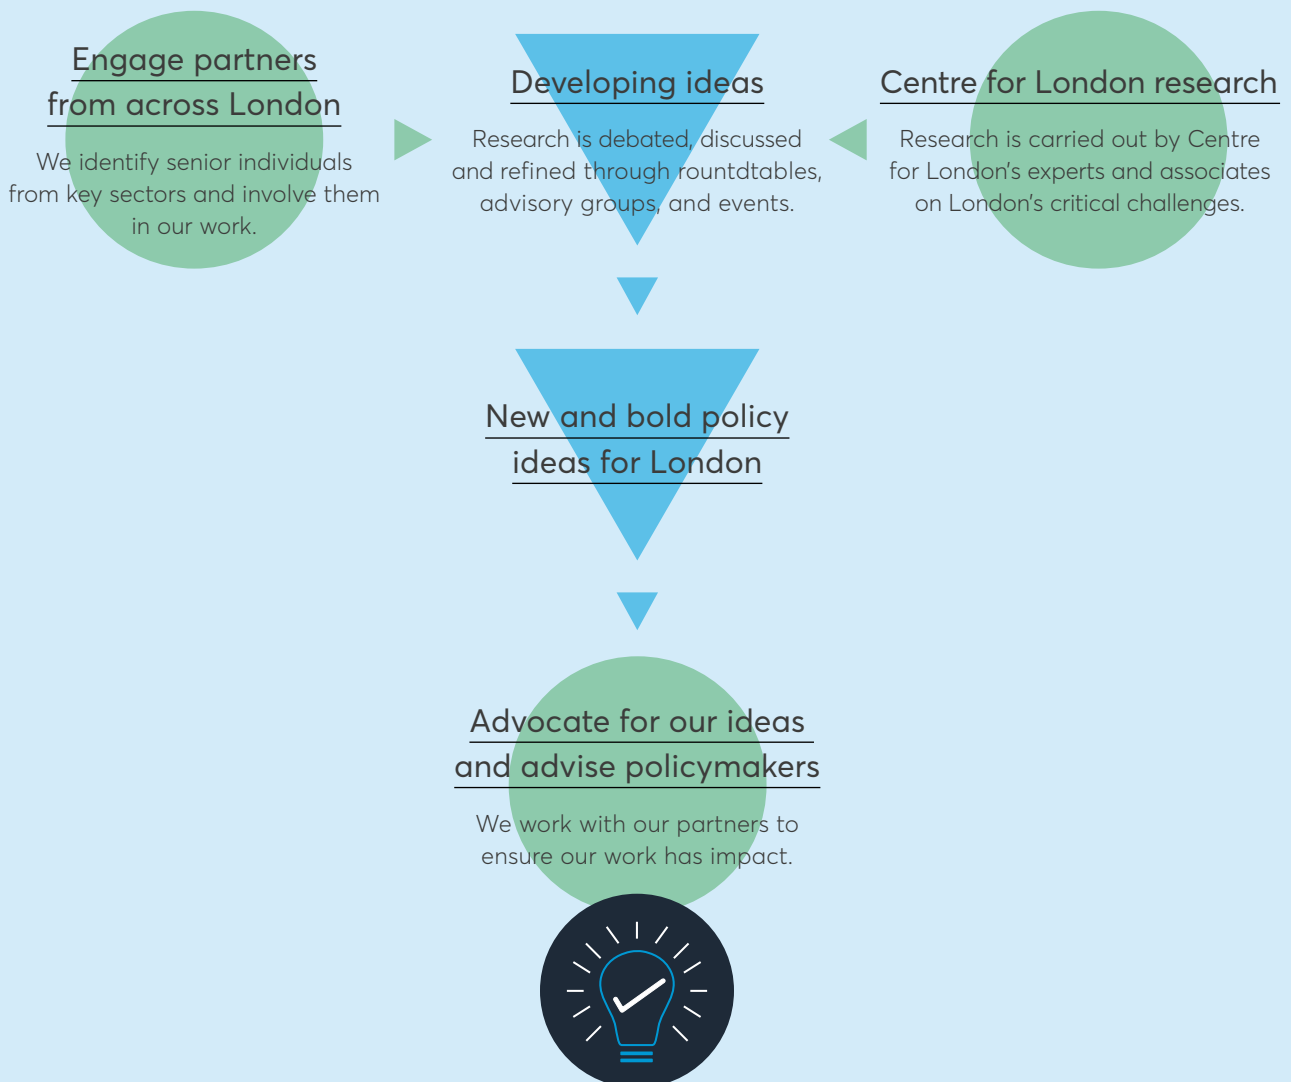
Engage partners from across London

We identify senior individuals from key sectors and involve them in our work.

Developing ideas

Research is debated, discussed and refined through rountdtables, advisory groups, and events.

Centre for London research

Research is carried out by Centre for London's experts and associates on London's critical challenges.

New and bold policy ideas for London

Advocate for our ideas and advise policymakers

We work with our partners to ensure our work has impact.